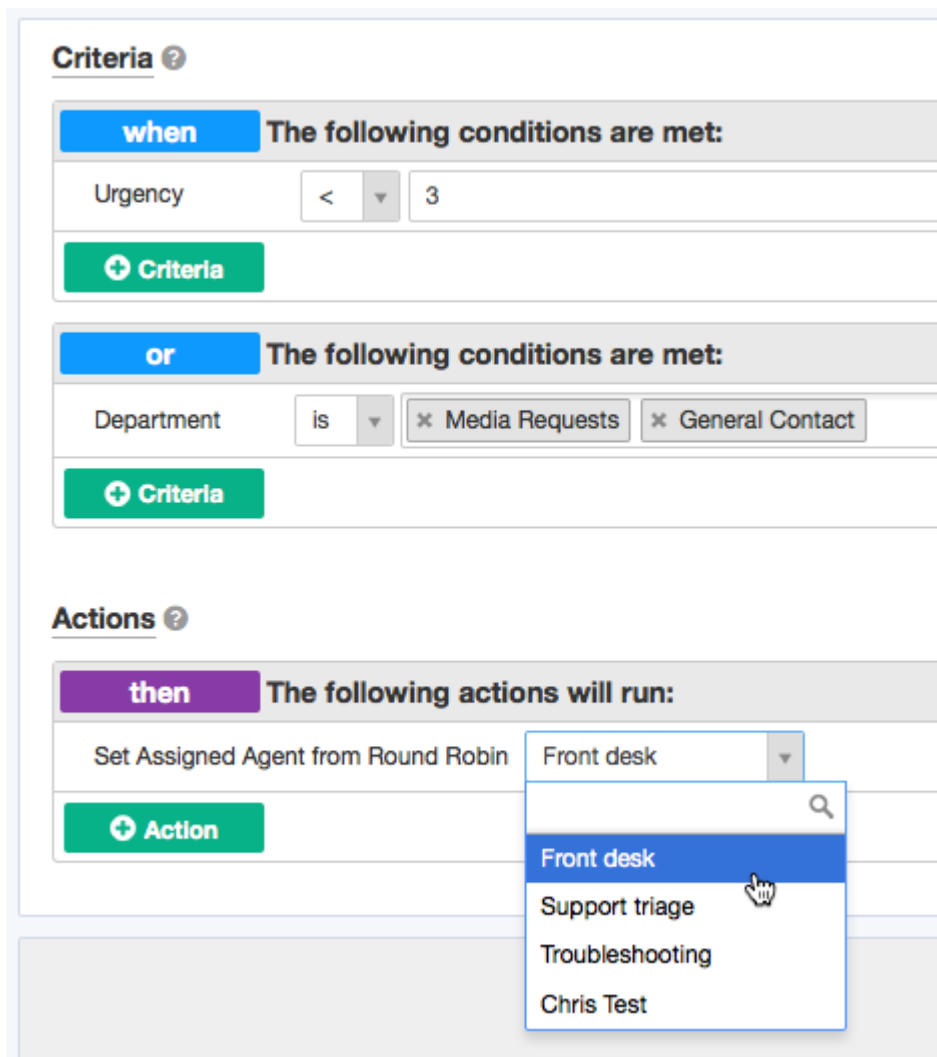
Criteria

when The following conditions are met:

Urgency < 3

Criteria

or The following conditions are met:

Department is × Media Requests × General Contact

Criteria

Actions

then The following actions will run:

Set Assigned Agent from Round Robin Front desk

Action

Front desk
Support triage
Troubleshooting
Chris Test